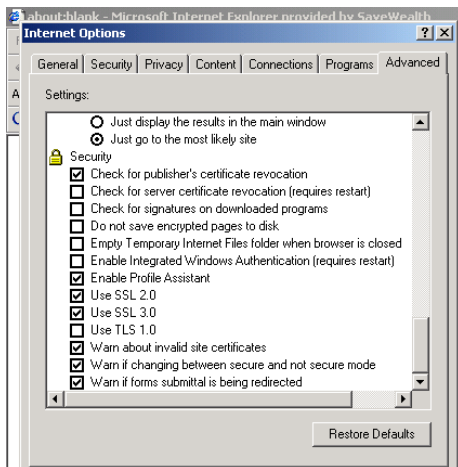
about:blank - Microsoft Internet Explorer provided by SaveWealth

Internet Options

?  X

General | Security | Privacy | Content | Connections | Programs | Advanced

Settings:

Just display the results in the main window
Just go to the most likely site
Security
Check for publisher's certificate revocation
Check for server certificate revocation (requires restart)
Check for signatures on downloaded programs
Do not save encrypted pages to disk
Empty Temporary Internet Files folder when browser is closed
Enable Integrated Windows Authentication (requires restart)
Enable Profile Assistant
Use SSL 2.0
Use SSL 3.0
Use TLS 1.0
Warn about invalid site certificates
Warn if changing between secure and not secure mode
Warn if forms submittal is being redirected

Restore Defaults